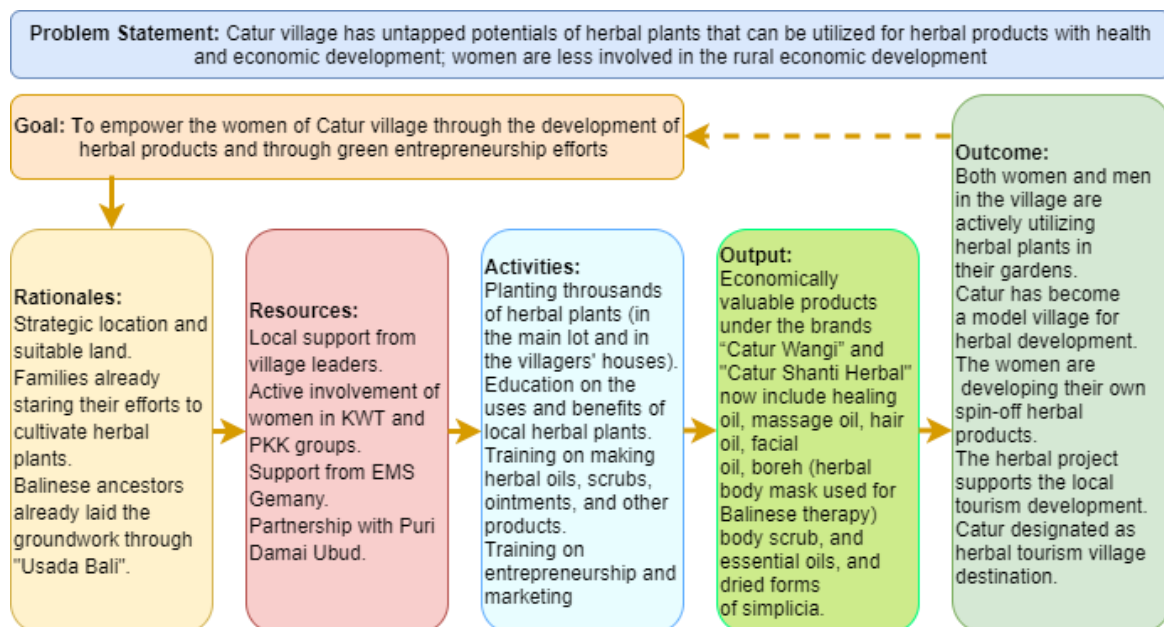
**Problem Statement:** Catur village has untapped potentials of herbal plants that can be utilized for herbal products with health and economic development; women are less involved in the rural economic development

**Goal:** To empower the women of Catur village through the development of herbal products and through green entrepreneurship efforts

**Outcome:**
Both women and men in the village are actively utilizing herbal plants in their gardens.
Catur has become a model village for herbal development.
The women are developing their own spin-off herbal products.
The herbal project supports the local tourism development.
Catur designated as herbal tourism village destination.

**Rationales:**
Strategic location and suitable land.
Families already staring their efforts to cultivate herbal plants.
Balinese ancestors already laid the groundwork through "Usada Bali".

**Resources:**
Local support from village leaders.
Active involvement of women in KWT and PKK groups.
Support from EMS Gemany.
Partnership with Puri Damai Ubud.

**Activities:**
Planting throusands of herbal plants (in the main lot and in the villagers' houses).
Education on the uses and benefits of local herbal plants.
Training on making herbal oils, scrubs, ointments, and other products.
Training on entrepreneurship and marketing

**Output:**
Economically valuable products under the brands "Catur Wangi" and "Catur Shanti Herbal" now include healing oil, massage oil, hair oil, facial oil, boreh (herbal body mask used for Balinese therapy) body scrub, and essential oils, and dried forms of simplicia.